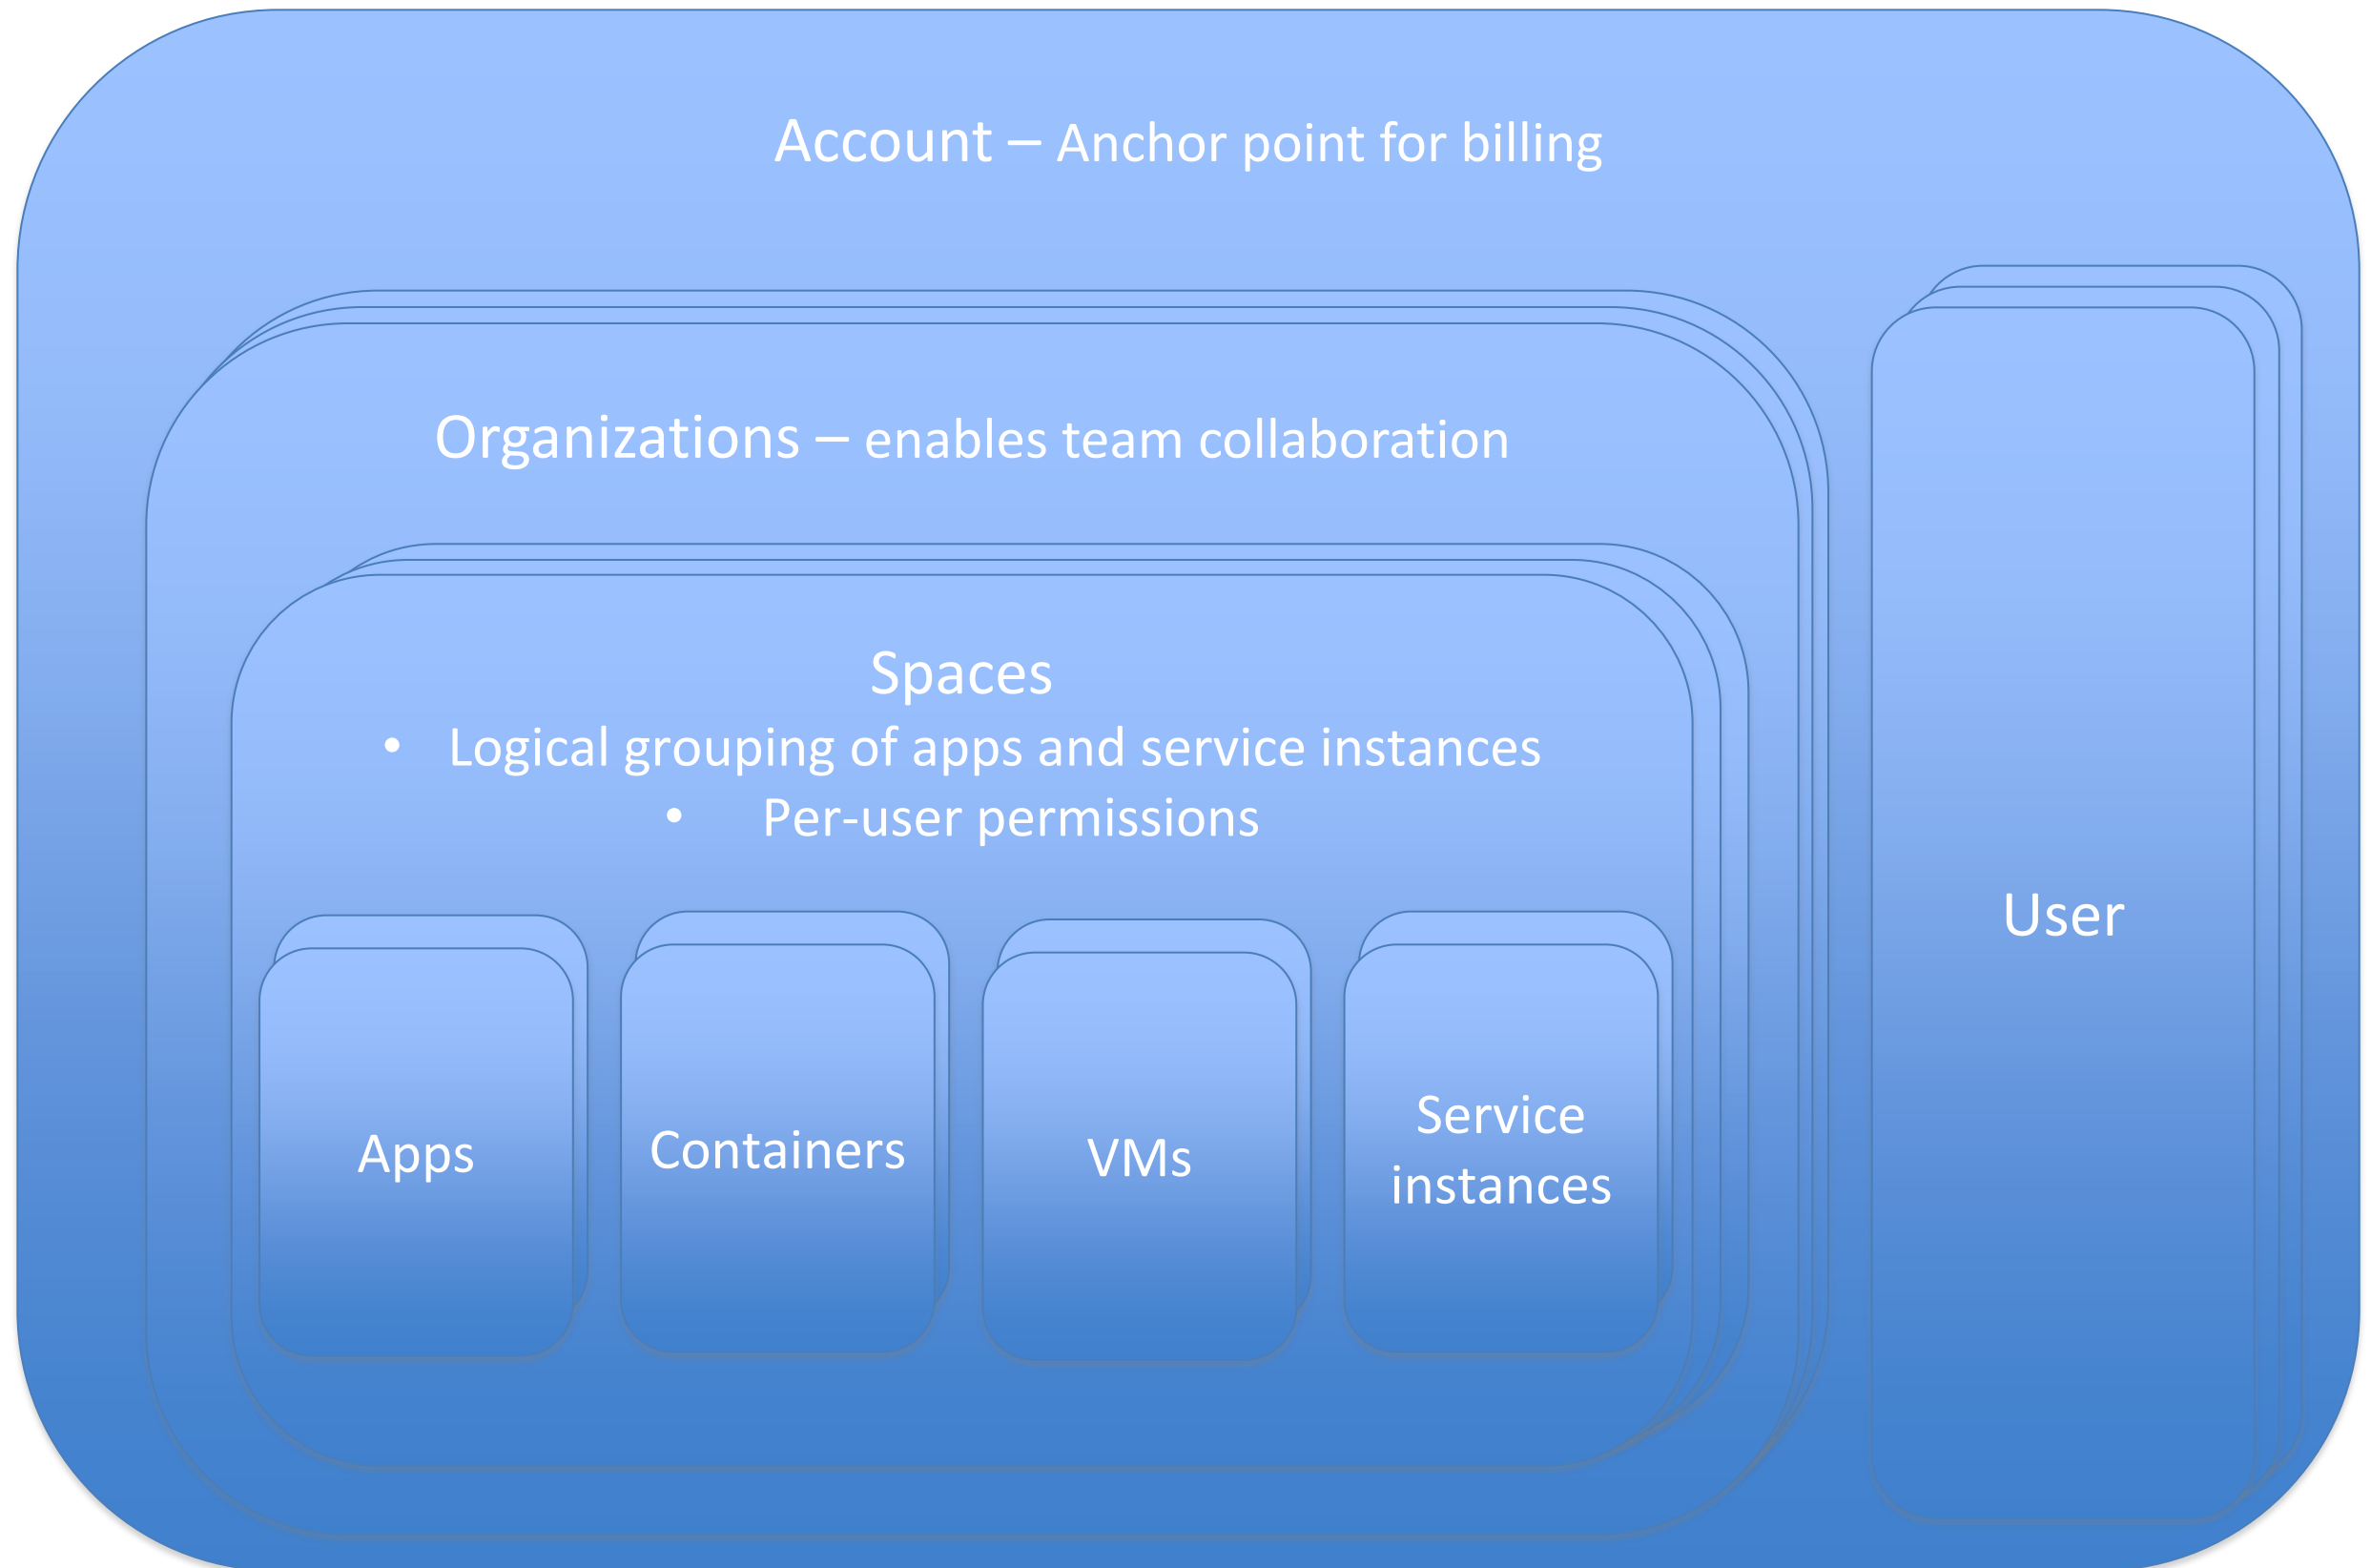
Account – Anchor point for billing

Organizations – enables team collaboration

Spaces

- Logical grouping of apps and service instances
- Per-user permissions

Apps

Containers

VMs

Service instances

User